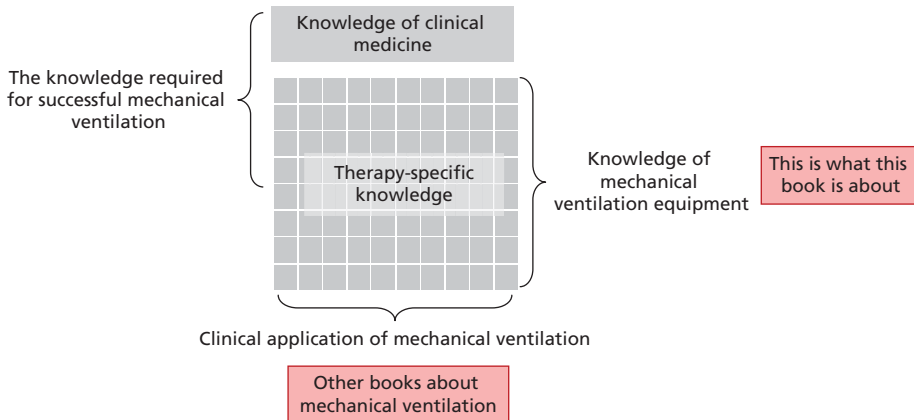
Knowledge of clinical medicine

The knowledge required for successful mechanical ventilation

Therapy-specific knowledge

Knowledge of mechanical ventilation equipment

This is what this book is about

Clinical application of mechanical ventilation

Other books about mechanical ventilation